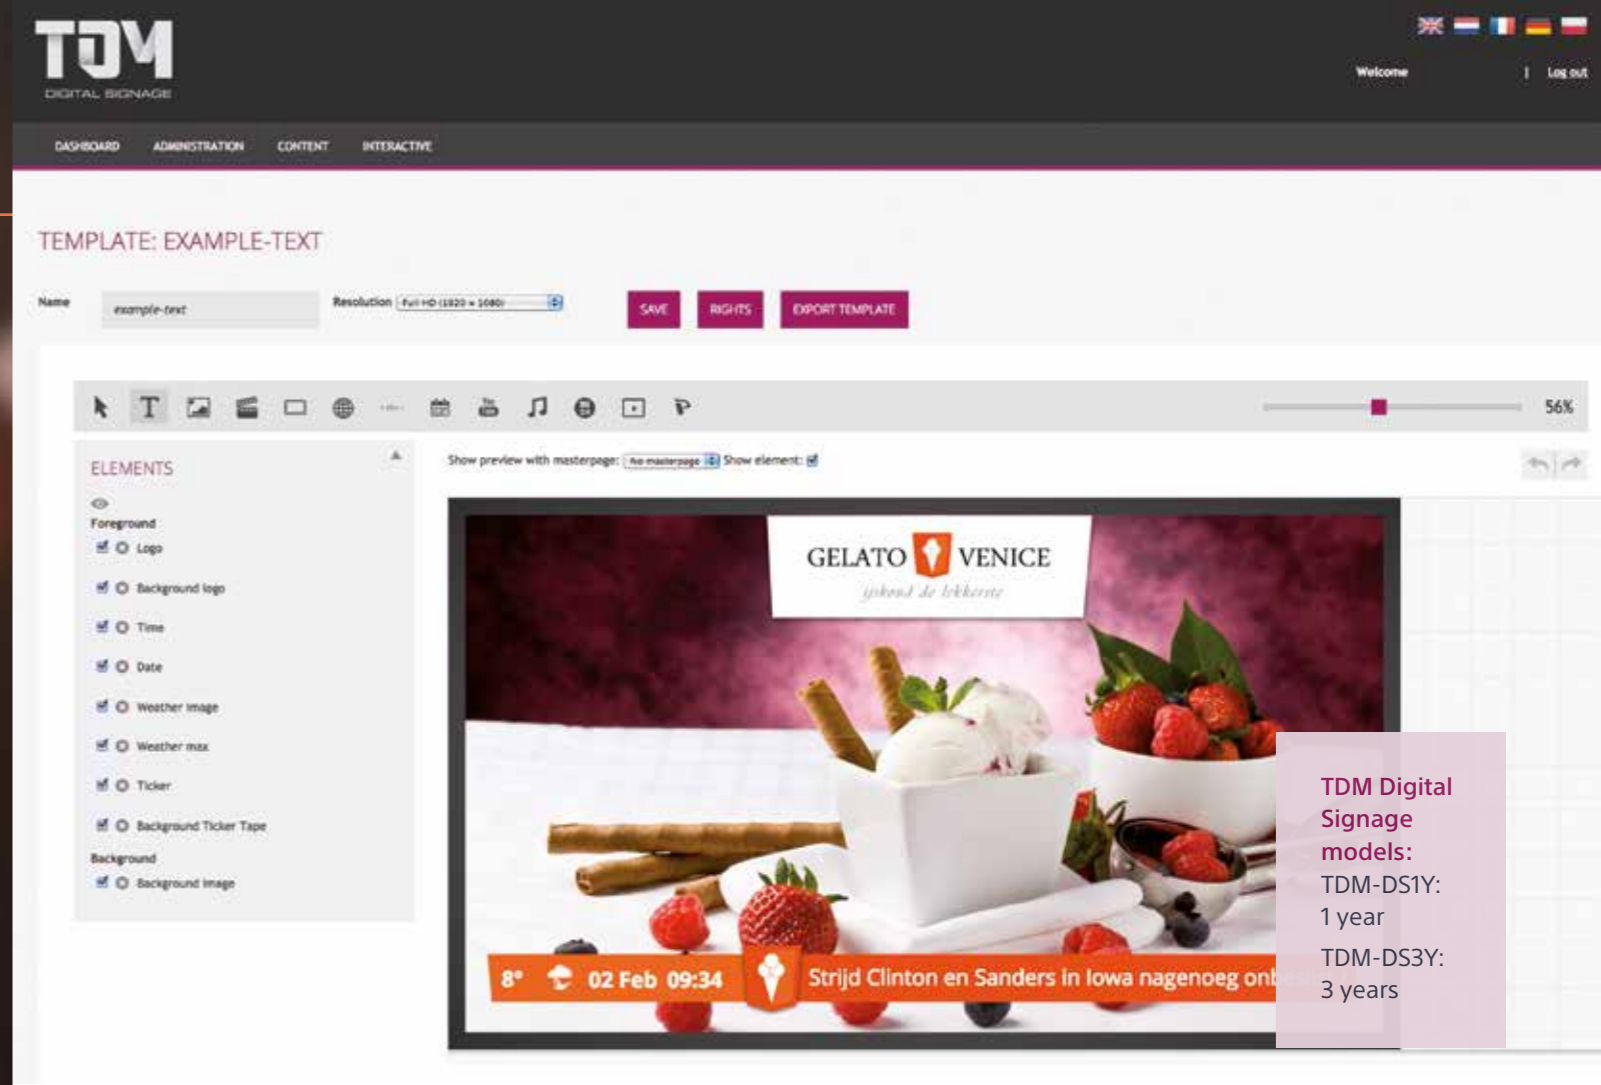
TDM
DIGITAL SIGNAGE

Welcome | Log out

DASHBOARD ADMINISTRATION CONTENT INTERACTIVE

TEMPLATE: EXAMPLE-TEXT

Name example-text Resolution Full HD (1920 x 1080)

SAVE RIGHTS EXPORT TEMPLATE

56%

ELEMENTS

Foreground
Logo
Background logo
Time
Date
Weather image
Weather max
Ticker
Background Ticker Tape
Background
Background image

Show preview with masterpage: No masterpage Show element:

GELATO VENICE
ijskoud de lekkerste

8° 02 Feb 09:34 Strijd Clinton en Sanders in Iowa nagenoeg onb

TDM Digital Signage models:
TDM-DS1Y:
1 year
TDM-DS3Y:
3 years